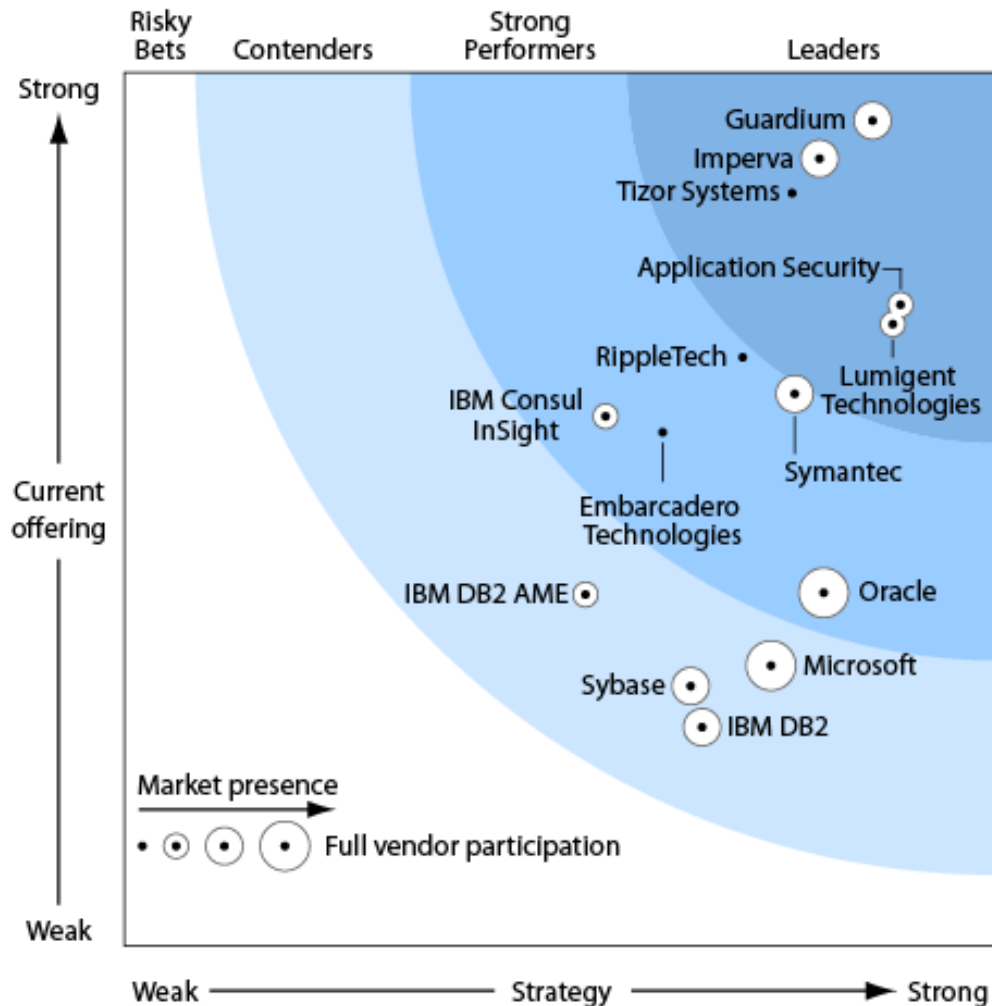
Risky Bets

Contenders

Strong Performers

Leaders

Strong

Current offering

Weak

Guardium

Imperva

Tizor Systems

Application Security

RippleTech

Lumigent Technologies

IBM Consul InSight

Symantec

Embarcadero Technologies

IBM DB2 AME

Oracle

Microsoft

Sybase

IBM DB2

Market presence

Full vendor participation

Weak

Strategy

Strong